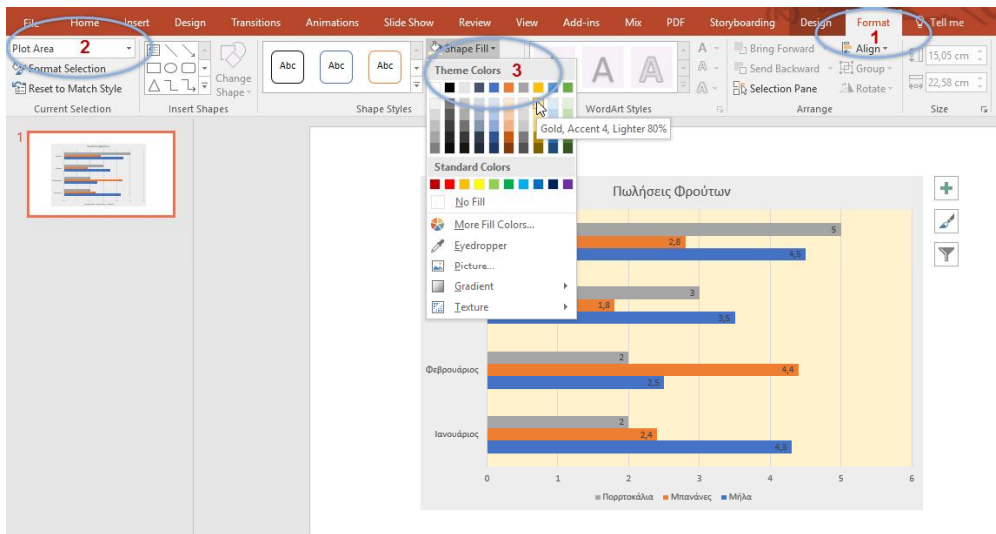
File Home Insert Design Transitions Animations Slide Show Review View Add-ins Mix PDF Storyboarding Design Format Tell me

1

Plot Area 2

Format Selection

Reset to Match Style

Current Selection

Insert Shapes

Change Shape

Abc Abc Abc

Shape Styles

Shape Fill

Theme Colors 3

Gold, Accent 4, Lighter 80%

Standard Colors

No Fill

More Fill Colors...

Eyedropper

Picture...

Gradient

Texture

A A A

WordArt Styles

Bring Forward

Send Backward

Selection Pane

Align

Group

Rotate

Arrange

15,05 cm

22,58 cm

Size

1

Πωλήσεις Φρούτων

5

2,8

4,5

3

1,8

3,5

Φεβρουάριος

2

4,4

2,5

Ιανουάριος

2

2,4

4,3

0 1 2 3 4 5 6

Πορτοκάλια Μπανάνες Μήλα